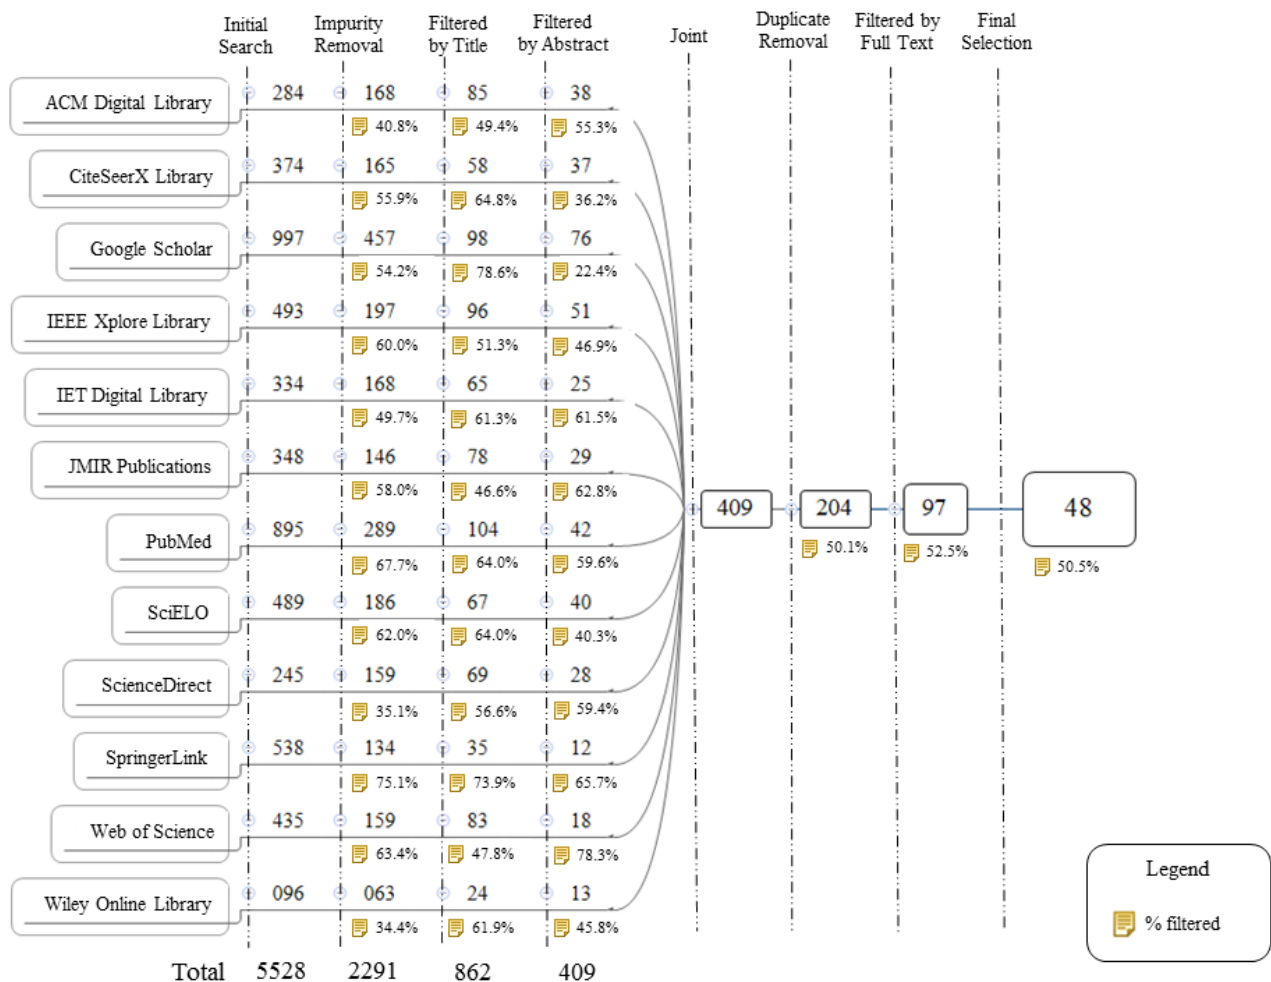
Initial Search | Impurity Removal | Filtered by Title | Filtered by Abstract | Joint | Duplicate Removal | Filtered by Full Text | Final Selection

| Library | Initial Search | Impurity Removal | Filtered by Title | Filtered by Abstract |
|---|---|---|---|---|
| ACM Digital Library | 284 | 168 (40.8%) | 85 (49.4%) | 38 (55.3%) |
| CiteSeerX Library | 374 | 165 (55.9%) | 58 (64.8%) | 37 (36.2%) |
| Google Scholar | 997 | 457 (54.2%) | 98 (78.6%) | 76 (22.4%) |
| IEEE Xplore Library | 493 | 197 (60.0%) | 96 (51.3%) | 51 (46.9%) |
| IET Digital Library | 334 | 168 (49.7%) | 65 (61.3%) | 25 (61.5%) |
| JMIR Publications | 348 | 146 (58.0%) | 78 (46.6%) | 29 (62.8%) |
| PubMed | 895 | 289 (67.7%) | 104 (64.0%) | 42 (59.6%) |
| SciELO | 489 | 186 (62.0%) | 67 (64.0%) | 40 (40.3%) |
| ScienceDirect | 245 | 159 (35.1%) | 69 (56.6%) | 28 (59.4%) |
| SpringerLink | 538 | 134 (75.1%) | 35 (73.9%) | 12 (65.7%) |
| Web of Science | 435 | 159 (63.4%) | 83 (47.8%) | 18 (78.3%) |
| Wiley Online Library | 096 | 063 (34.4%) | 24 (61.9%) | 13 (45.8%) |
| Total | 5528 | 2291 | 862 | 409 |

409 → 204 (50.1%) → 97 (52.5%) → 48 (50.5%)

Legend
% filtered